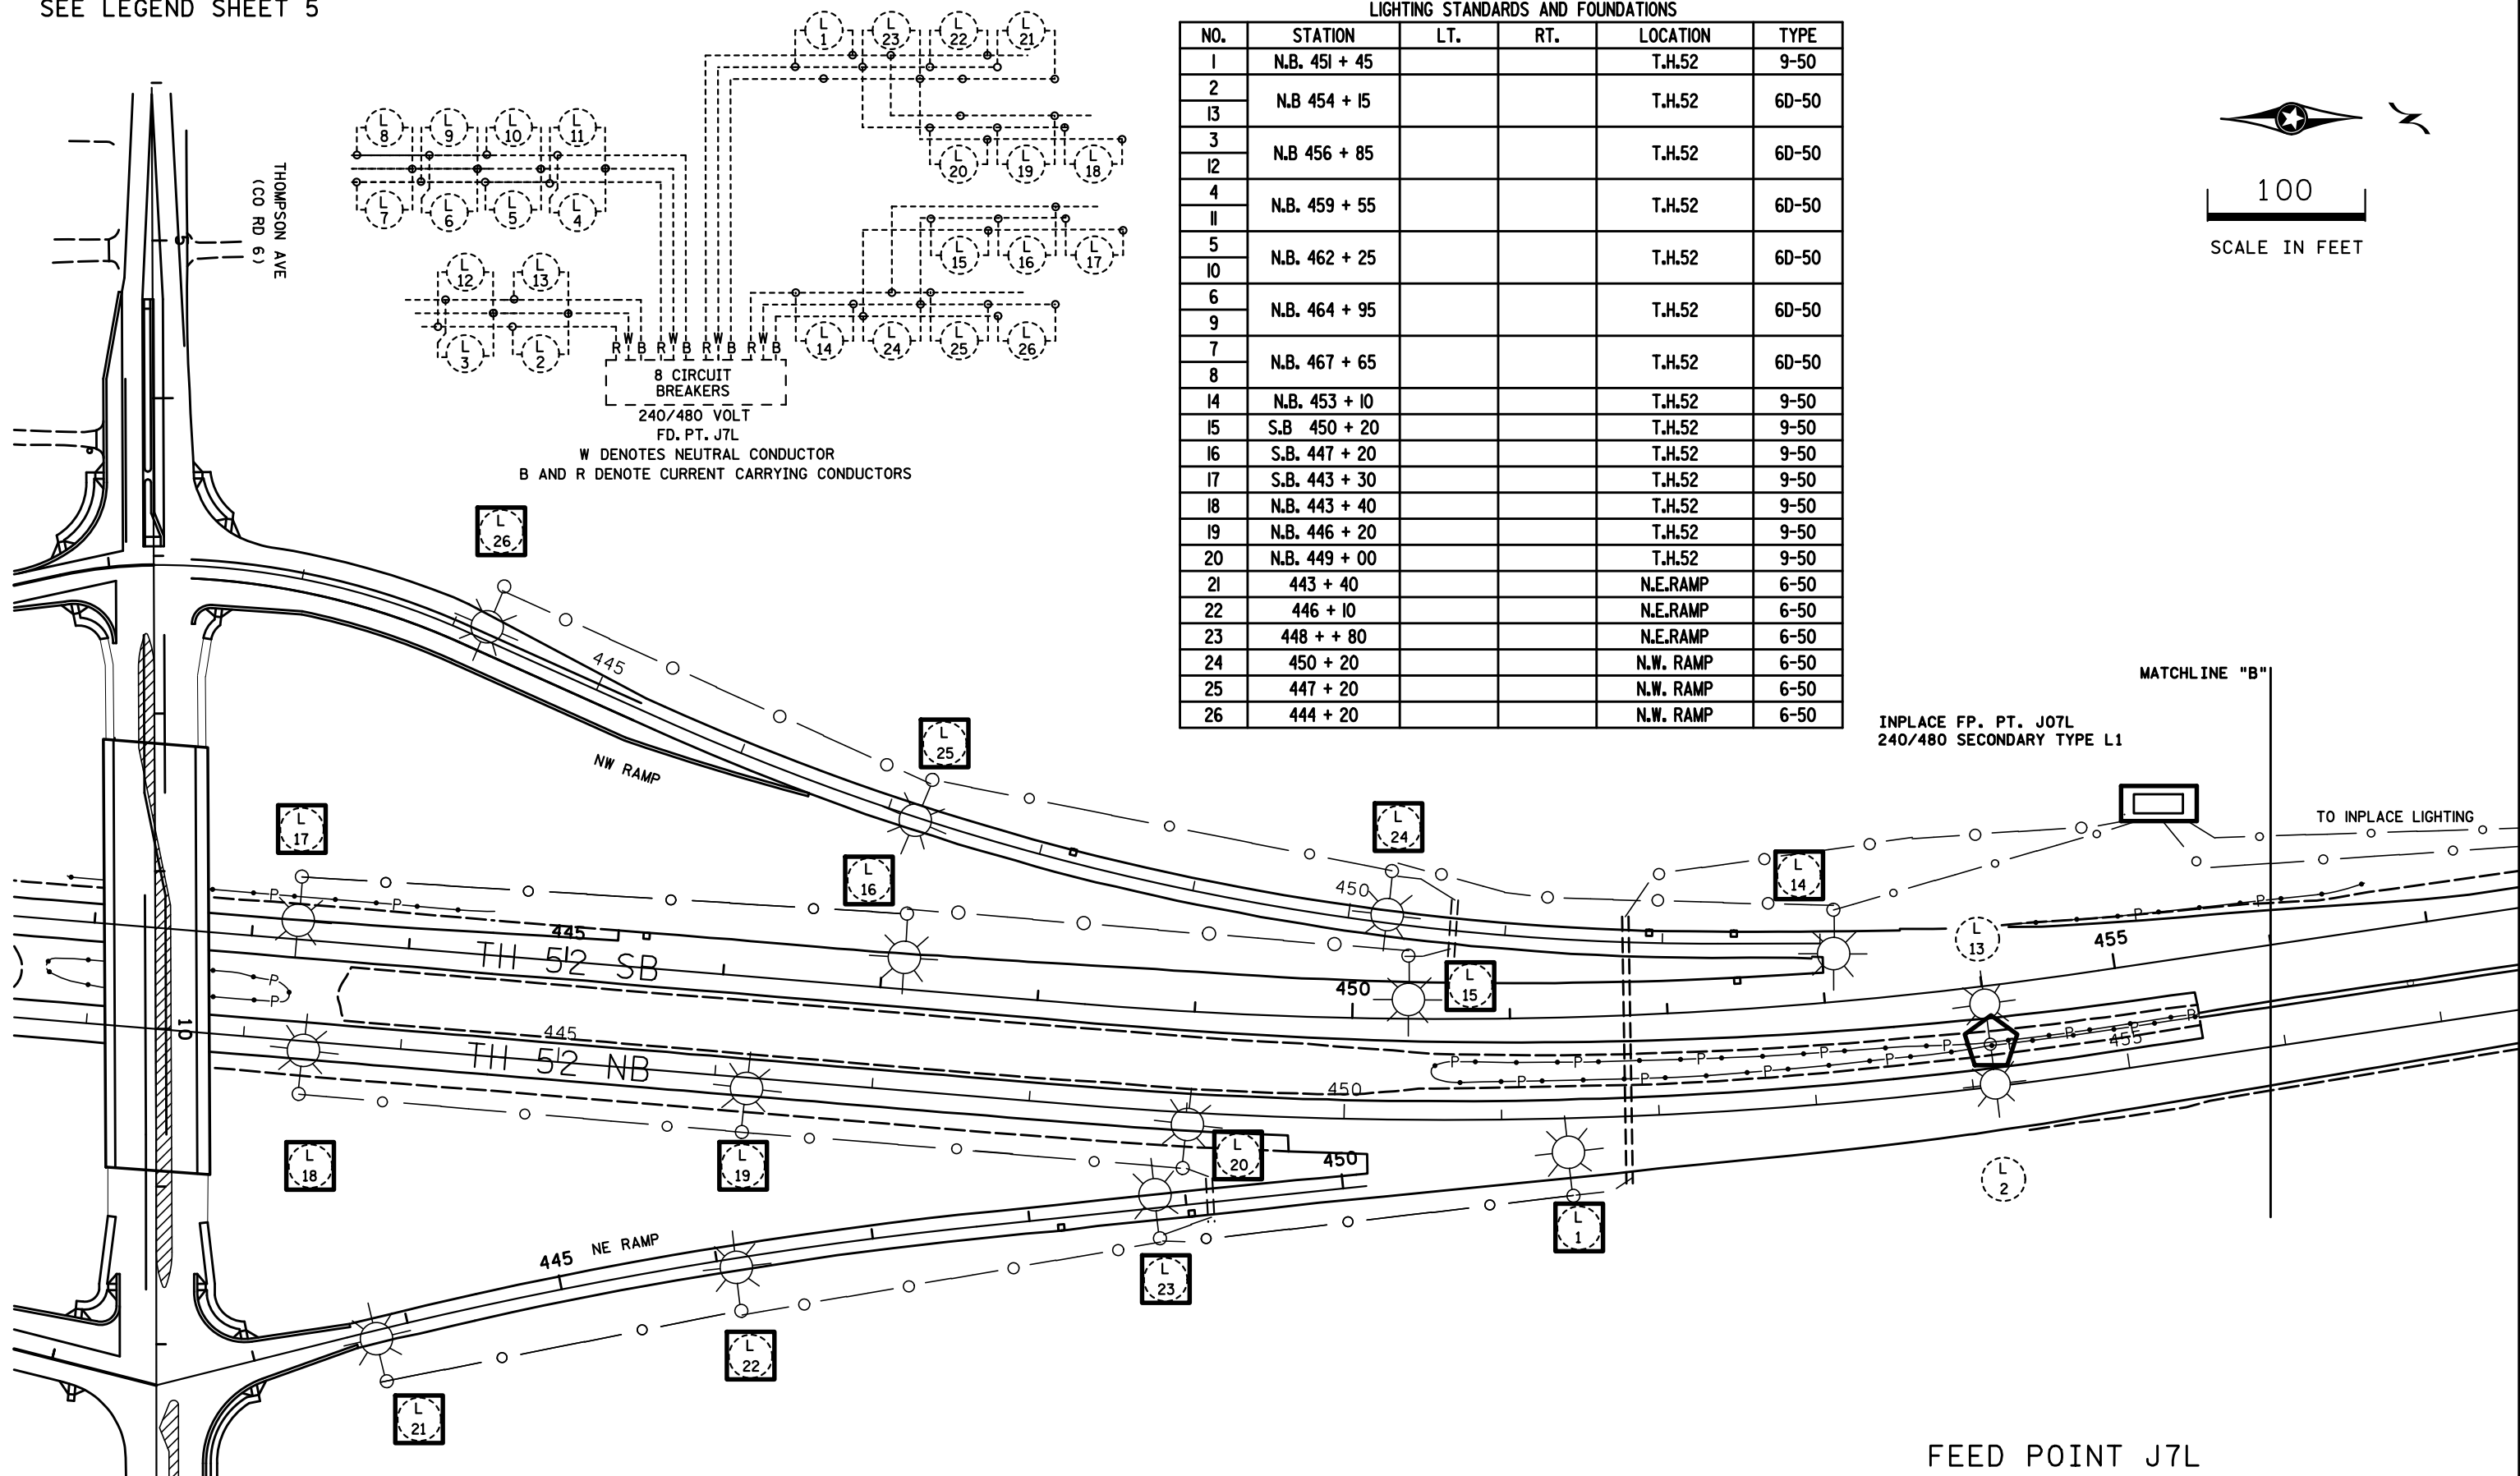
SEE LEGEND SHEET 5

THOMPSON AVE (CO RD 6)

L 1, L 23, L 22, L 21
L 8, L 9, L 10, L 11
L 7, L 6, L 5, L 4
L 20, L 19, L 18
L 15, L 16, L 17
L 12, L 13
L 3, L 2
L 14, L 24, L 25, L 26

R W B R W B R W B R W B

8 CIRCUIT BREAKERS
240/480 VOLT
FD. PT. J7L
W DENOTES NEUTRAL CONDUCTOR
B AND R DENOTE CURRENT CARRYING CONDUCTORS

LIGHTING STANDARDS AND FOUNDATIONS

| NO. | STATION | LT. | RT. | LOCATION | TYPE |
|---|---|---|---|---|---|
| 1 | N.B. 451 + 45 | | | T.H.52 | 9-50 |
| 2 / 13 | N.B 454 + 15 | | | T.H.52 | 6D-50 |
| 3 / 12 | N.B 456 + 85 | | | T.H.52 | 6D-50 |
| 4 / 11 | N.B. 459 + 55 | | | T.H.52 | 6D-50 |
| 5 / 10 | N.B. 462 + 25 | | | T.H.52 | 6D-50 |
| 6 / 9 | N.B. 464 + 95 | | | T.H.52 | 6D-50 |
| 7 / 8 | N.B. 467 + 65 | | | T.H.52 | 6D-50 |
| 14 | N.B. 453 + 10 | | | T.H.52 | 9-50 |
| 15 | S.B 450 + 20 | | | T.H.52 | 9-50 |
| 16 | S.B. 447 + 20 | | | T.H.52 | 9-50 |
| 17 | S.B. 443 + 30 | | | T.H.52 | 9-50 |
| 18 | N.B. 443 + 40 | | | T.H.52 | 9-50 |
| 19 | N.B. 446 + 20 | | | T.H.52 | 9-50 |
| 20 | N.B. 449 + 00 | | | T.H.52 | 9-50 |
| 21 | 443 + 40 | | | N.E.RAMP | 6-50 |
| 22 | 446 + 10 | | | N.E.RAMP | 6-50 |
| 23 | 448 + + 80 | | | N.E.RAMP | 6-50 |
| 24 | 450 + 20 | | | N.W. RAMP | 6-50 |
| 25 | 447 + 20 | | | N.W. RAMP | 6-50 |
| 26 | 444 + 20 | | | N.W. RAMP | 6-50 |

100
SCALE IN FEET

MATCHLINE "B"
INPLACE FP. PT. J07L
240/480 SECONDARY TYPE L1
TO INPLACE LIGHTING

L 26
445
NW RAMP
L 25
L 17
L 16
L 24
450
L 14
L 13
455
445
TH 52 SB
450
L 15
10
445
TH 52 NB
450
455
L 18
L 19
L 20
450
L 2
L 1
445 NE RAMP
L 23
L 22
L 21
P P P P P P P P P P P P P

FEED POINT J7L